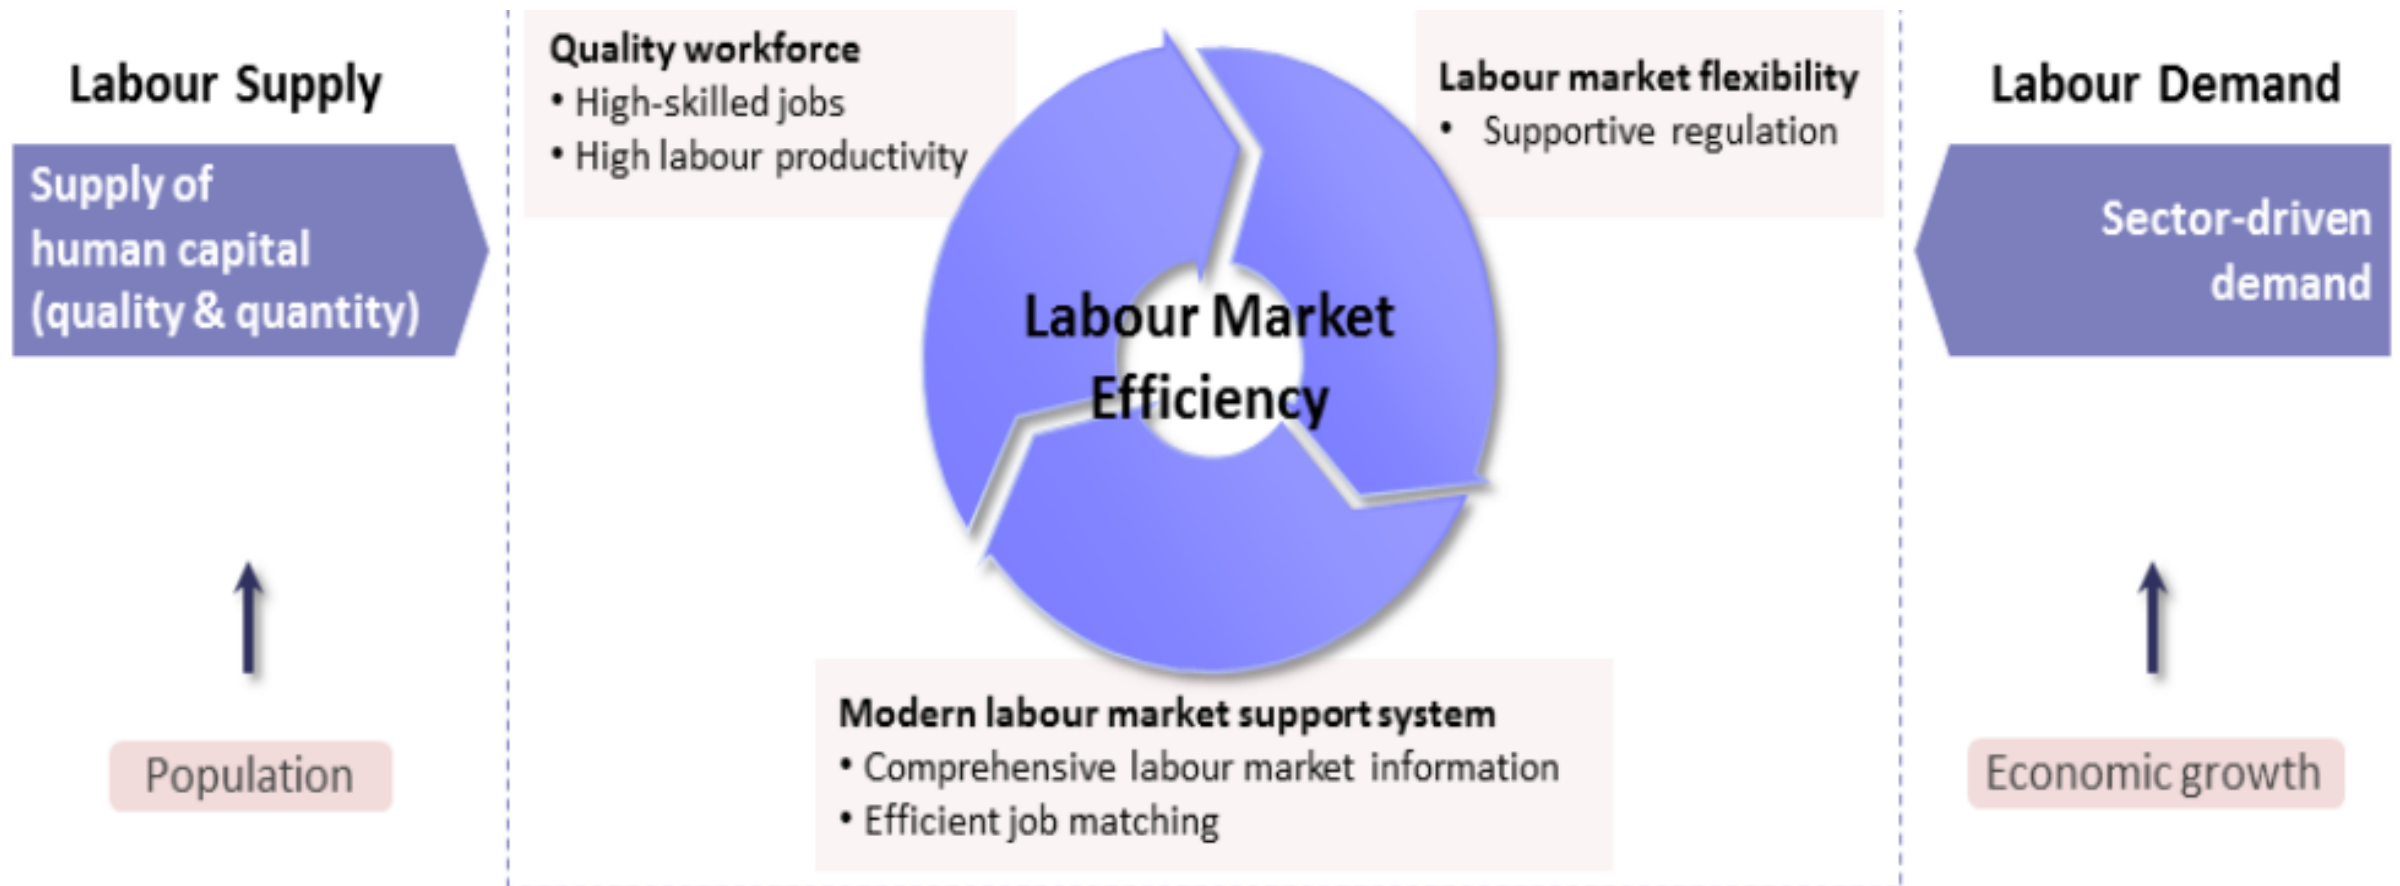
Labour Supply

Supply of human capital (quality & quantity)

Population

Quality workforce
• High-skilled jobs
• High labour productivity

Labour Market Efficiency

Labour market flexibility
• Supportive regulation

Modern labour market support system
• Comprehensive labour market information
• Efficient job matching

Labour Demand

Sector-driven demand

Economic growth